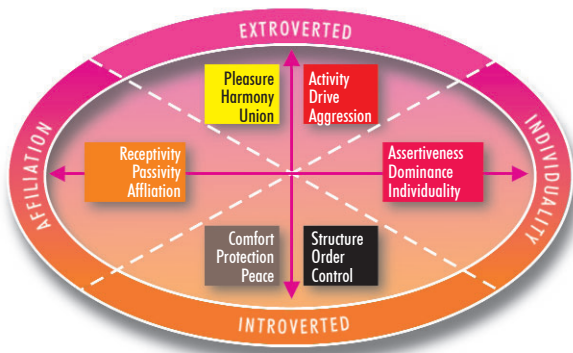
EXTROVERTED

AFFILIATION

INDIVIDUALITY

Pleasure
Harmony
Union

Activity
Drive
Aggression

Receptivity
Passivity
Affliation

Assertiveness
Dominance
Individuality

Comfort
Protection
Peace

Structure
Order
Control

INTROVERTED